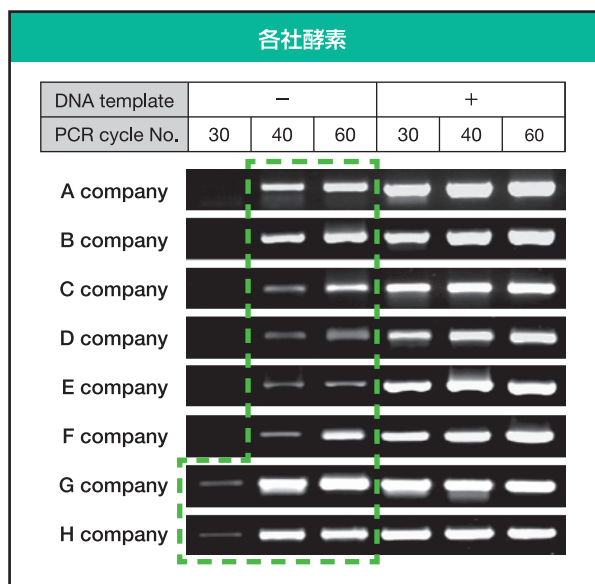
各社酵素

| DNA template | − | | | + | | |
|---|---|---|---|---|---|---|
| PCR cycle No. | 30 | 40 | 60 | 30 | 40 | 60 |

A company

B company

C company

D company

E company

F company

G company

H company